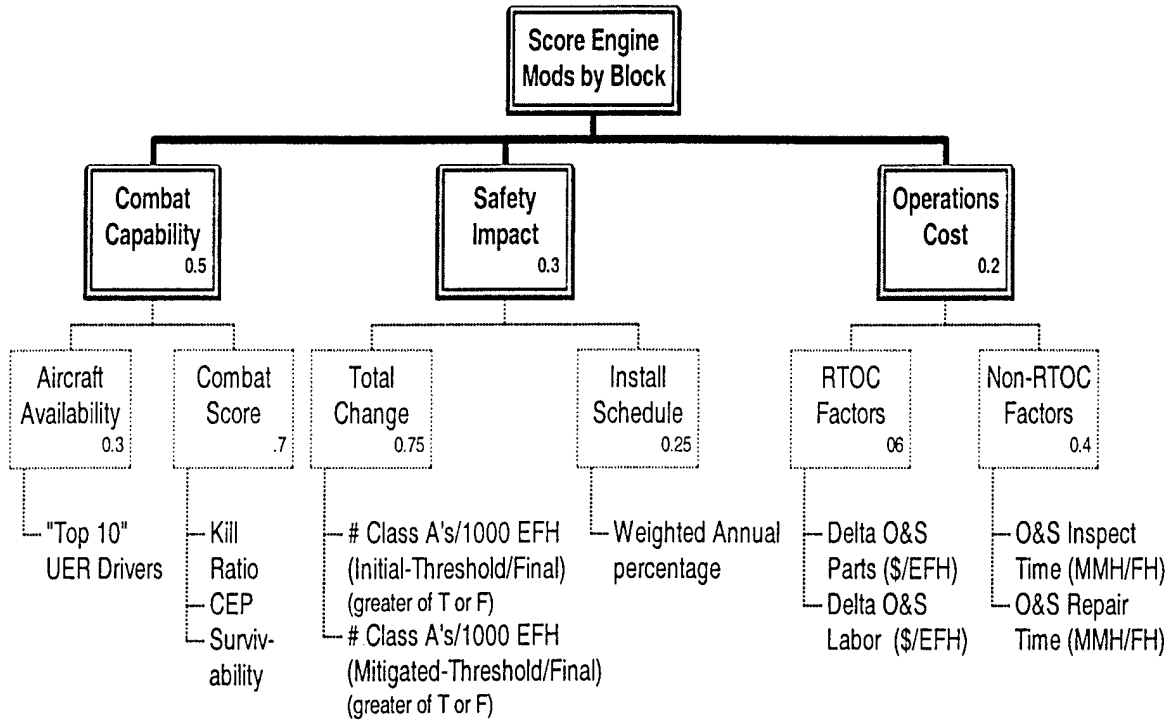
Score Engine Mods by Block

Combat Capability 0.5

Safety Impact 0.3

Operations Cost 0.2

Aircraft Availability 0.3

Combat Score .7

Total Change 0.75

Install Schedule 0.25

RTOC Factors 06

Non-RTOC Factors 0.4

"Top 10" UER Drivers

Kill Ratio
CEP
Survivability

# Class A's/1000 EFH (Initial-Threshold/Final) (greater of T or F)
# Class A's/1000 EFH (Mitigated-Threshold/Final) (greater of T or F)

Weighted Annual percentage

Delta O&S Parts ($/EFH)
Delta O&S Labor ($/EFH)

O&S Inspect Time (MMH/FH)
O&S Repair Time (MMH/FH)